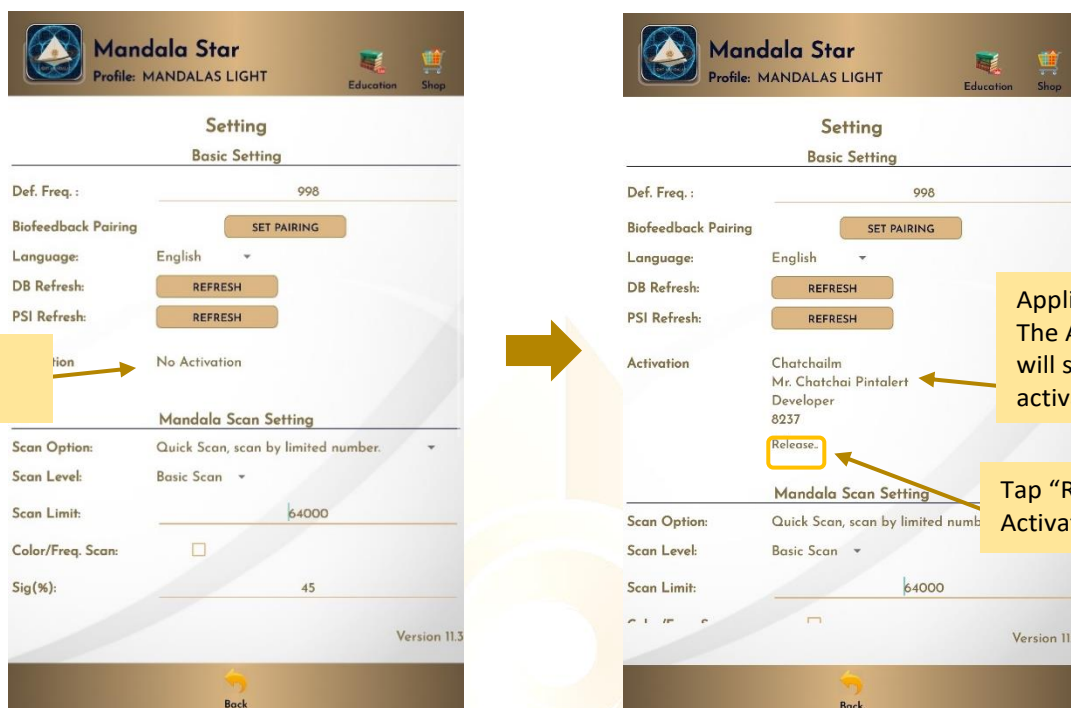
Mandala Star
Profile: MANDALAS LIGHT
Education Shop

Setting
Basic Setting

Def. Freq. : 998
Biofeedback Pairing SET PAIRING
Language: English
DB Refresh: REFRESH
PSI Refresh: REFRESH
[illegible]tion No Activation

Mandala Scan Setting
Scan Option: Quick Scan, scan by limited number.
Scan Level: Basic Scan
Scan Limit: 64000
Color/Freq. Scan:
Sig(%): 45

Version 11.3

Back

Mandala Star
Profile: MANDALAS LIGHT
Education Shop

Setting
Basic Setting

Def. Freq. : 998
Biofeedback Pairing SET PAIRING
Language: English
DB Refresh: REFRESH
PSI Refresh: REFRESH
Activation Chatchailm
Mr. Chatchai Pintalert
Developer
8237
Release..

Mandala Scan Setting
Scan Option: Quick Scan, scan by limited numb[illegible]
Scan Level: Basic Scan
Scan Limit: 64000
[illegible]

Version 11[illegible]

Back

Appli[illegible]
The A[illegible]
will s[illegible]
activ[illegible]

Tap "R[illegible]
Activa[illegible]